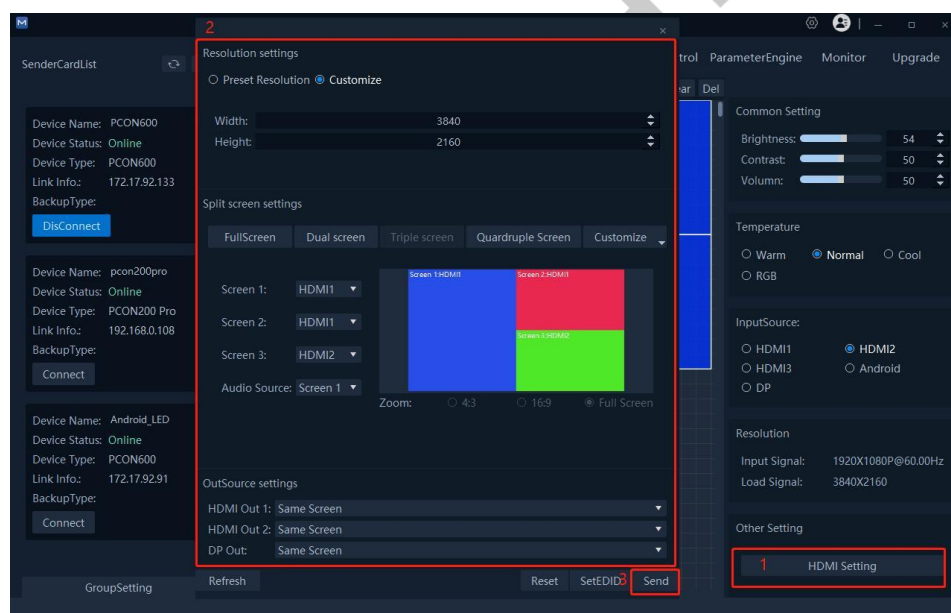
SenderCardList

Device Name: PCON600
Device Status: Online
Device Type: PCON600
Link Info.: 172.17.92.133
BackupType:
DisConnect

Device Name: pcon200pro
Device Status: Online
Device Type: PCON200 Pro
Link Info.: 192.168.0.108
BackupType:
Connect

Device Name: Android_LED
Device Status: Online
Device Type: PCON600
Link Info.: 172.17.92.91
BackupType:
Connect

GroupSetting

2

Resolution settings
○ Preset Resolution ◉ Customize

Width: 3840
Height: 2160

Split screen settings
FullScreen Dual screen Triple screen Quadruple Screen Customize

Screen 1: HDMI1
Screen 2: HDMI1
Screen 3: HDMI2
Audio Source: Screen 1

Screen 1:HDMI1 Screen 2:HDMI1 Screen 3:HDMI2

Zoom: ○ 4:3 ○ 16:9 ◉ Full Screen

OutSource settings
HDMI Out 1: Same Screen
HDMI Out 2: Same Screen
DP Out: Same Screen

Refresh Reset SetEDID 3 Send

trol ParameterEngine Monitor Upgrade

ar Del

Common Setting
Brightness: 54
Contrast: 50
Volumn: 50

Temperature
○ Warm ◉ Normal ○ Cool
○ RGB

InputSource:
○ HDMI1 ◉ HDMI2
○ HDMI3 ○ Android
○ DP

Resolution
Input Signal: 1920X1080P@60.00Hz
Load Signal: 3840X2160

Other Setting
1 HDMI Setting